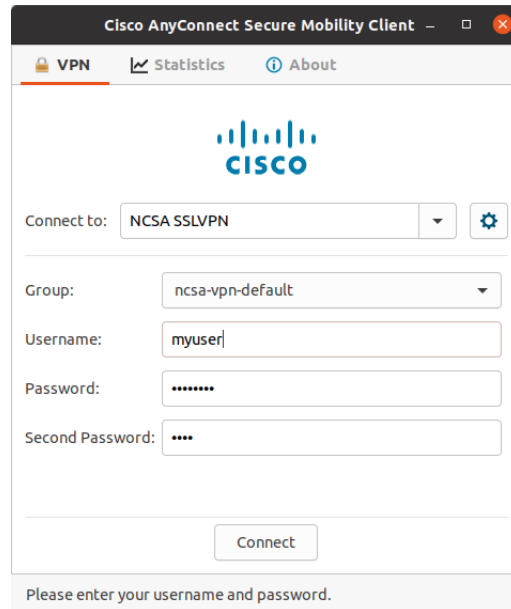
Cisco AnyConnect Secure Mobility Client

VPN

Statistics

About

cisco

Connect to: NCSA SSLVPN

Group: ncsa-vpn-default

Username: myuser

Password: ••••••••

Second Password: ••••

Connect

Please enter your username and password.